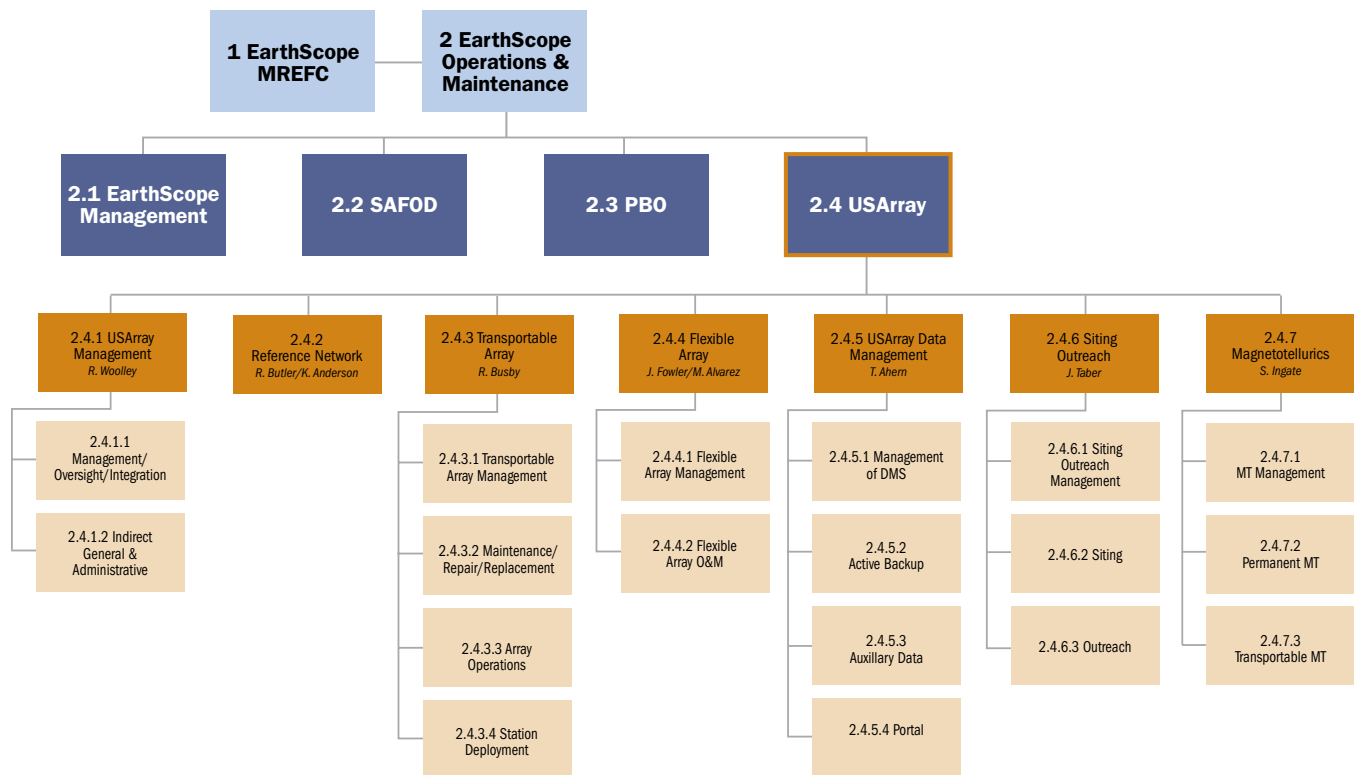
1 EarthScope MREFC

2 EarthScope Operations & Maintenance

2.1 EarthScope Management

2.2 SAFOD

2.3 PBO

2.4 USArray

2.4.1 USArray Management
R. Woolley

2.4.1.1 Management/ Oversight/Integration

2.4.1.2 Indirect General & Administrative

2.4.2 Reference Network
R. Butler/K. Anderson

2.4.3 Transportable Array
R. Busby

2.4.3.1 Transportable Array Management

2.4.3.2 Maintenance/ Repair/Replacement

2.4.3.3 Array Operations

2.4.3.4 Station Deployment

2.4.4 Flexible Array
J. Fowler/M. Alvarez

2.4.4.1 Flexible Array Management

2.4.4.2 Flexible Array O&M

2.4.5 USArray Data Management
T. Ahern

2.4.5.1 Management of DMS

2.4.5.2 Active Backup

2.4.5.3 Auxillary Data

2.4.5.4 Portal

2.4.6 Siting Outreach
J. Taber

2.4.6.1 Siting Outreach Management

2.4.6.2 Siting

2.4.6.3 Outreach

2.4.7 Magnetotellurics
S. Ingate

2.4.7.1 MT Management

2.4.7.2 Permanent MT

2.4.7.3 Transportable MT